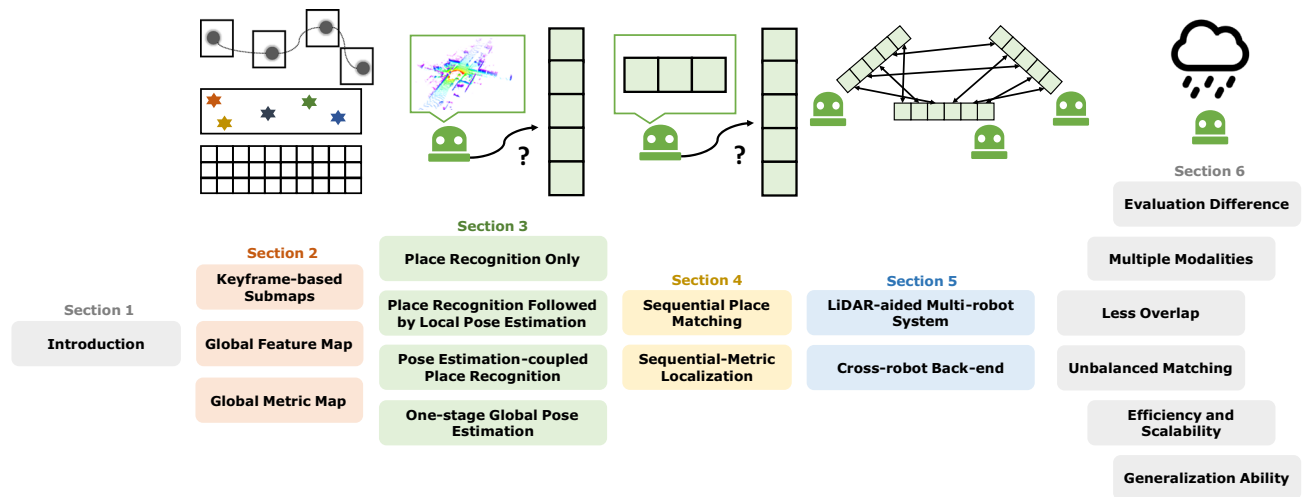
?

?

Section 1

Introduction

Section 2

Keyframe-based Submaps

Global Feature Map

Global Metric Map

Section 3

Place Recognition Only

Place Recognition Followed by Local Pose Estimation

Pose Estimation-coupled Place Recognition

One-stage Global Pose Estimation

Section 4

Sequential Place Matching

Sequential-Metric Localization

Section 5

LiDAR-aided Multi-robot System

Cross-robot Back-end

Section 6

Evaluation Difference

Multiple Modalities

Less Overlap

Unbalanced Matching

Efficiency and Scalability

Generalization Ability